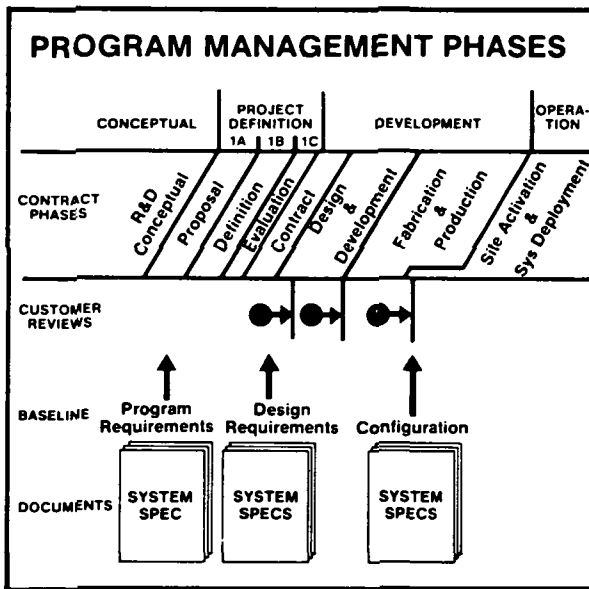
PROGRAM MANAGEMENT PHASES

CONCEPTUAL

PROJECT DEFINITION

1A 1B 1C

DEVELOPMENT

OPERATION

CONTRACT PHASES

R&D Conceptual

Proposal

Definition

Evaluation

Contract

Design & Development

Fabrication & Production

Site Activation & Sys Deployment

CUSTOMER REVIEWS

BASELINE

Program Requirements

Design Requirements

Configuration

DOCUMENTS

SYSTEM SPEC

SYSTEM SPECS

SYSTEM SPECS